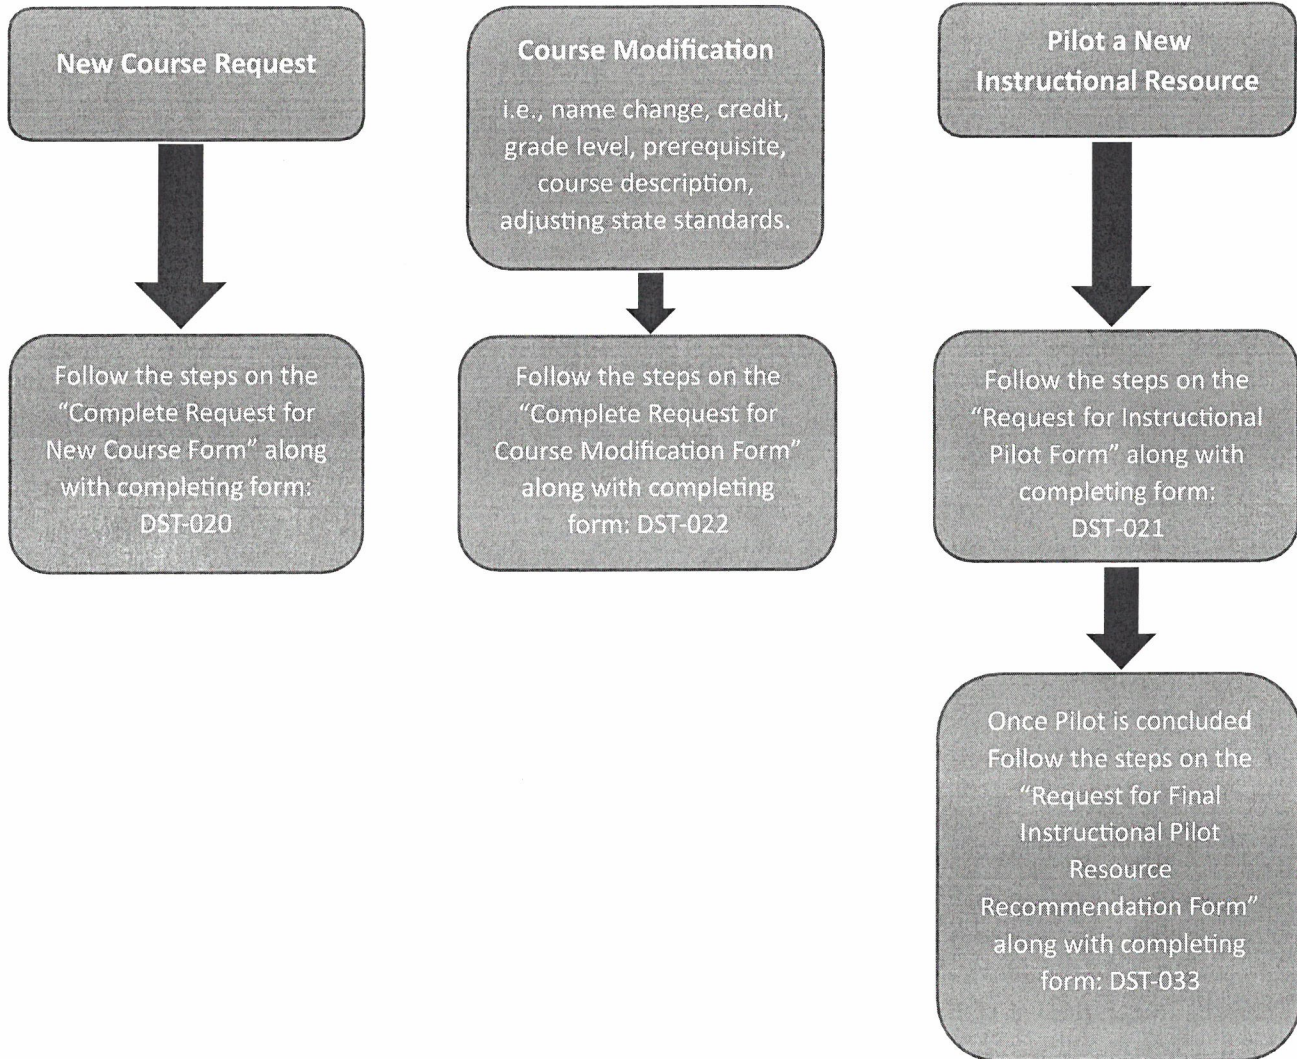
New Course Request

Follow the steps on the "Complete Request for New Course Form" along with completing form: DST-020

Course Modification

i.e., name change, credit, grade level, prerequisite, course description, adjusting state standards.

Follow the steps on the "Complete Request for Course Modification Form" along with completing form: DST-022

Pilot a New Instructional Resource

Follow the steps on the "Request for Instructional Pilot Form" along with completing form: DST-021

Once Pilot is concluded Follow the steps on the "Request for Final Instructional Pilot Resource Recommendation Form" along with completing form: DST-033